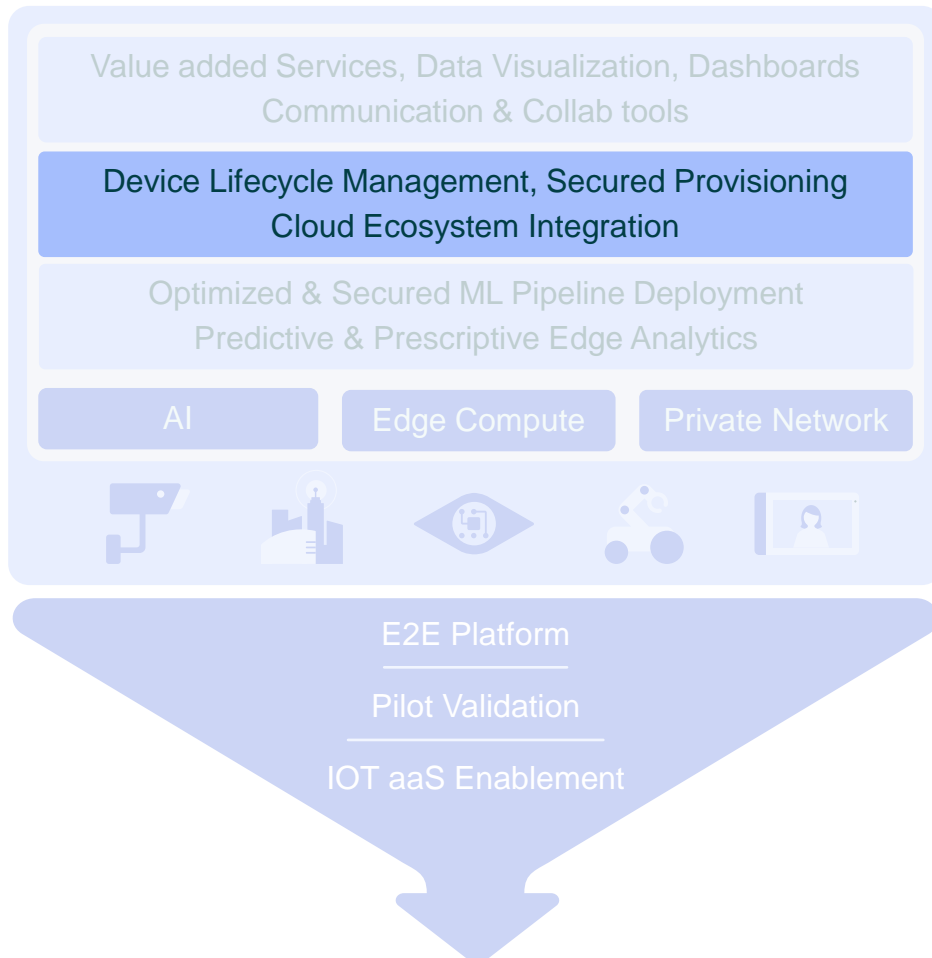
Value added Services, Data Visualization, Dashboards
Communication & Collab tools

Device Lifecycle Management, Secured Provisioning
Cloud Ecosystem Integration

Optimized & Secured ML Pipeline Deployment
Predictive & Prescriptive Edge Analytics

AI

Edge Compute

Private Network

E2E Platform

Pilot Validation

IOT aaS Enablement